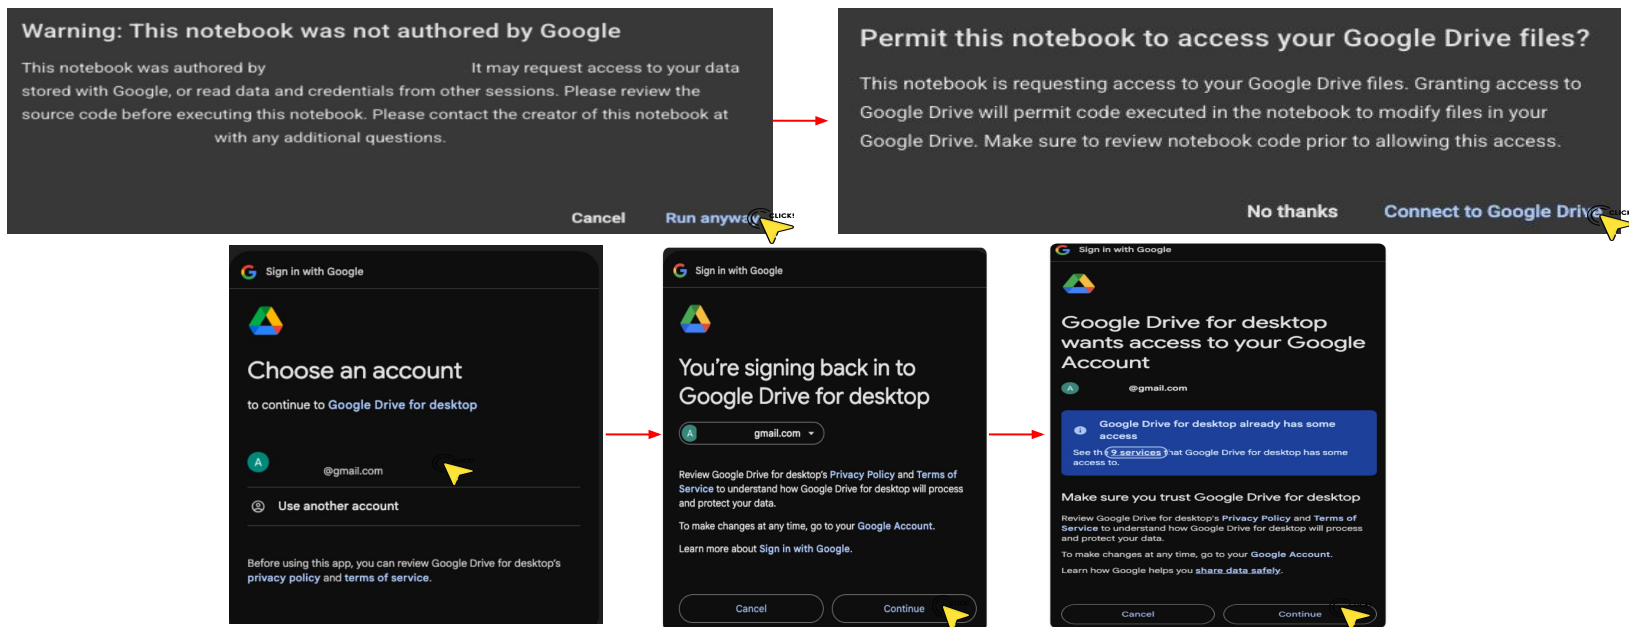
Warning: This notebook was not authored by Google

This notebook was authored by It may request access to your data stored with Google, or read data and credentials from other sessions. Please review the source code before executing this notebook. Please contact the creator of this notebook at with any additional questions.

Cancel Run anyway CLICK!

Permit this notebook to access your Google Drive files?

This notebook is requesting access to your Google Drive files. Granting access to Google Drive will permit code executed in the notebook to modify files in your Google Drive. Make sure to review notebook code prior to allowing this access.

No thanks Connect to Google Driv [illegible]

Sign in with Google

Choose an account

to continue to Google Drive for desktop

A @gmail.com

Use another account

Before using this app, you can review Google Drive for desktop's privacy policy and terms of service.

Sign in with Google

You're signing back in to Google Drive for desktop

A gmail.com

Review Google Drive for desktop's Privacy Policy and Terms of Service to understand how Google Drive for desktop will process and protect your data.

To make changes at any time, go to your Google Account.

Learn more about Sign in with Google.

Cancel Continue

Sign in with Google

Google Drive for desktop wants access to your Google Account

A @gmail.com

Google Drive for desktop already has some access

See th 9 services hat Google Drive for desktop has some access to.

Make sure you trust Google Drive for desktop

Review Google Drive for desktop's Privacy Policy and Terms of Service to understand how Google Drive for desktop will process and protect your data.

To make changes at any time, go to your Google Account.

Learn how Google helps you share data safely.

Cancel Continue